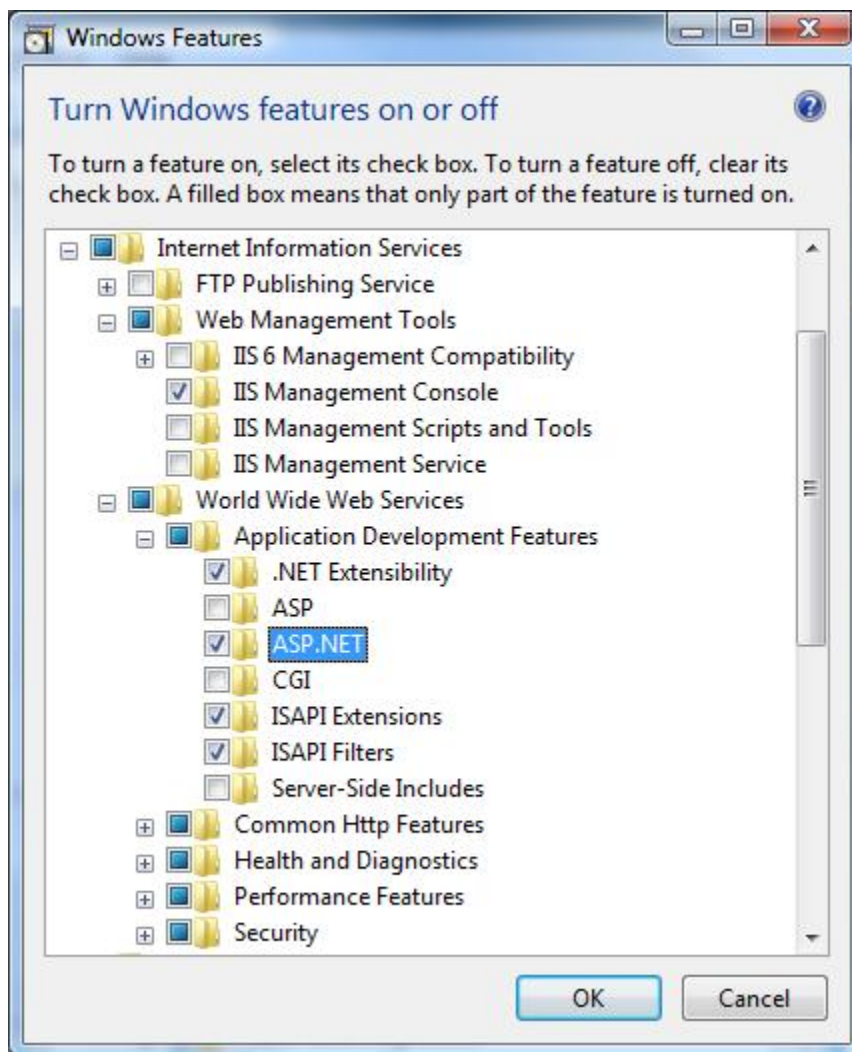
Windows Features

Turn Windows features on or off

To turn a feature on, select its check box. To turn a feature off, clear its check box. A filled box means that only part of the feature is turned on.

Internet Information Services
FTP Publishing Service
Web Management Tools
IIS 6 Management Compatibility
IIS Management Console
IIS Management Scripts and Tools
IIS Management Service
World Wide Web Services
Application Development Features
.NET Extensibility
ASP
ASP.NET
CGI
ISAPI Extensions
ISAPI Filters
Server-Side Includes
Common Http Features
Health and Diagnostics
Performance Features
Security

OK
Cancel